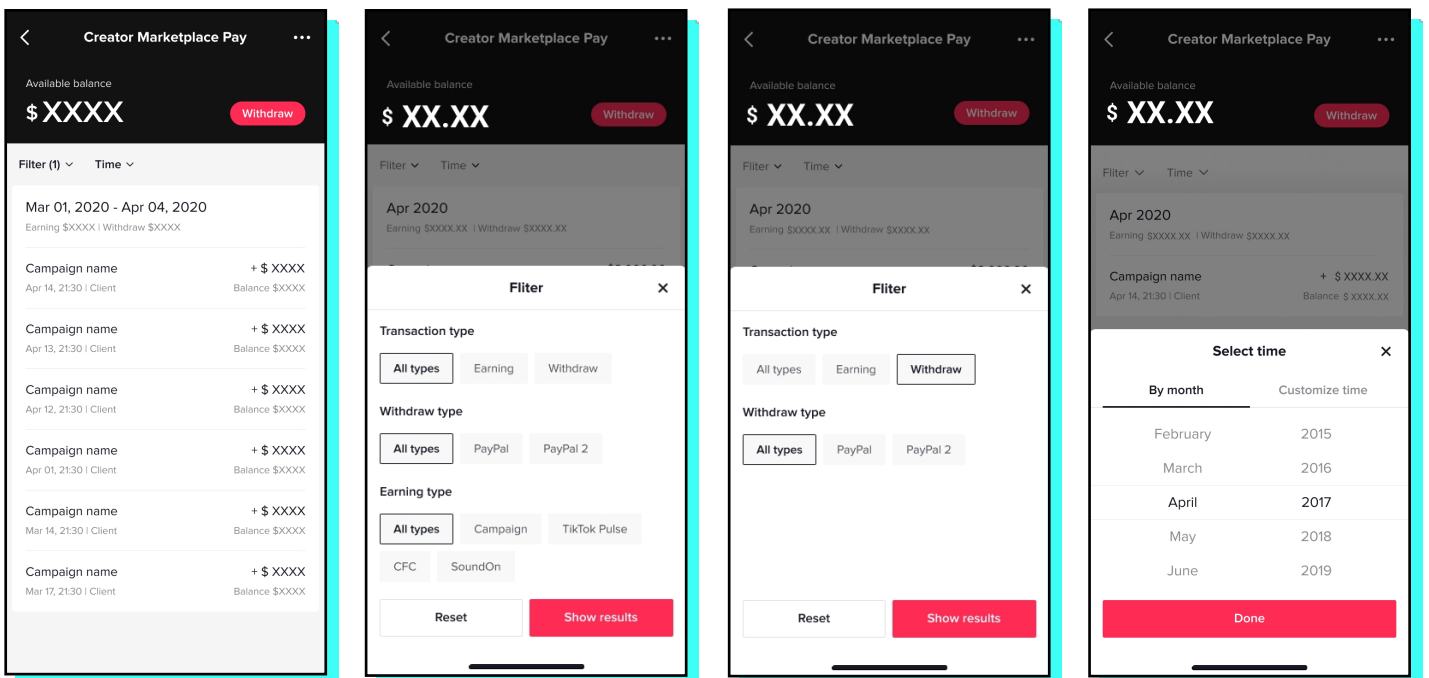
Creator Marketplace Pay

Available balance

$ XXXX

Withdraw

Filter (1) Time

Mar 01, 2020 - Apr 04, 2020

Earning $XXXX | Withdraw $XXXX

Campaign name + $ XXXX
Apr 14, 21:30 | Client Balance $XXXX

Campaign name + $ XXXX
Apr 13, 21:30 | Client Balance $XXXX

Campaign name + $ XXXX
Apr 12, 21:30 | Client Balance $XXXX

Campaign name + $ XXXX
Apr 01, 21:30 | Client Balance $XXXX

Campaign name + $ XXXX
Mar 14, 21:30 | Client Balance $XXXX

Campaign name + $ XXXX
Mar 17, 21:30 | Client Balance $XXXX

Creator Marketplace Pay

Available balance

$ XX.XX

Withdraw

Filter Time

Apr 2020

Earning $XXXX.XX | Withdraw $XXXX.XX

Fliter

Transaction type

All types Earning Withdraw

Withdraw type

All types PayPal PayPal 2

Earning type

All types Campaign TikTok Pulse CFC SoundOn

Reset Show results

Creator Marketplace Pay

Available balance

$ XX.XX

Withdraw

Filter Time

Apr 2020

Earning $XXXX.XX | Withdraw $XXXX.XX

Fliter

Transaction type

All types Earning Withdraw

Withdraw type

All types PayPal PayPal 2

Reset Show results

Creator Marketplace Pay

Available balance

$ XX.XX

Withdraw

Filter Time

Apr 2020

Earning $XXXX.XX | Withdraw $XXXX.XX

Campaign name + $ XXXX.XX
Apr 14, 21:30 | Client Balance $ XXXX.XX

Select time

By month Customize time

February 2015
March 2016
April 2017
May 2018
June 2019

Done